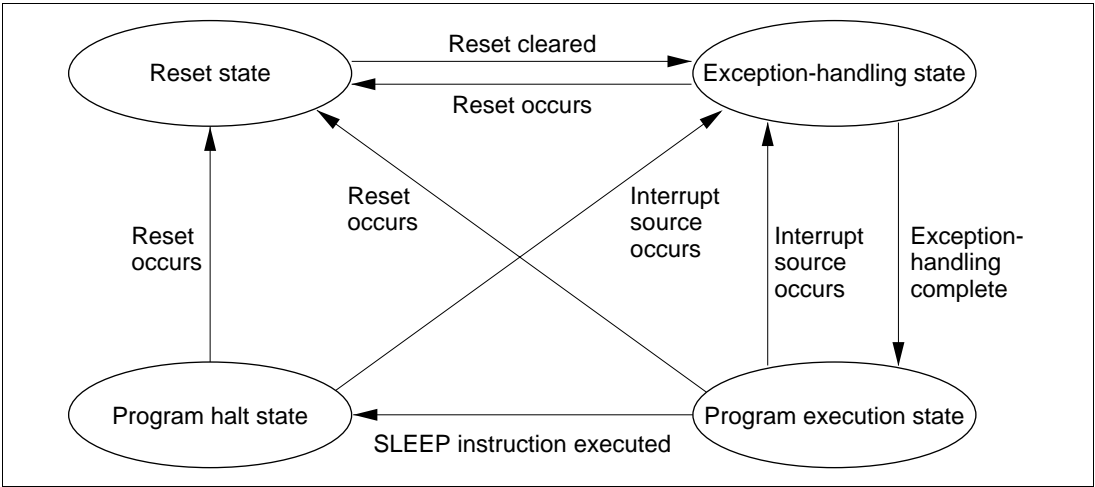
Reset state

Reset cleared

Reset occurs

Exception-handling state

Reset occurs

Reset occurs

Interrupt source occurs

Interrupt source occurs

Exception-handling complete

Program halt state

SLEEP instruction executed

Program execution state